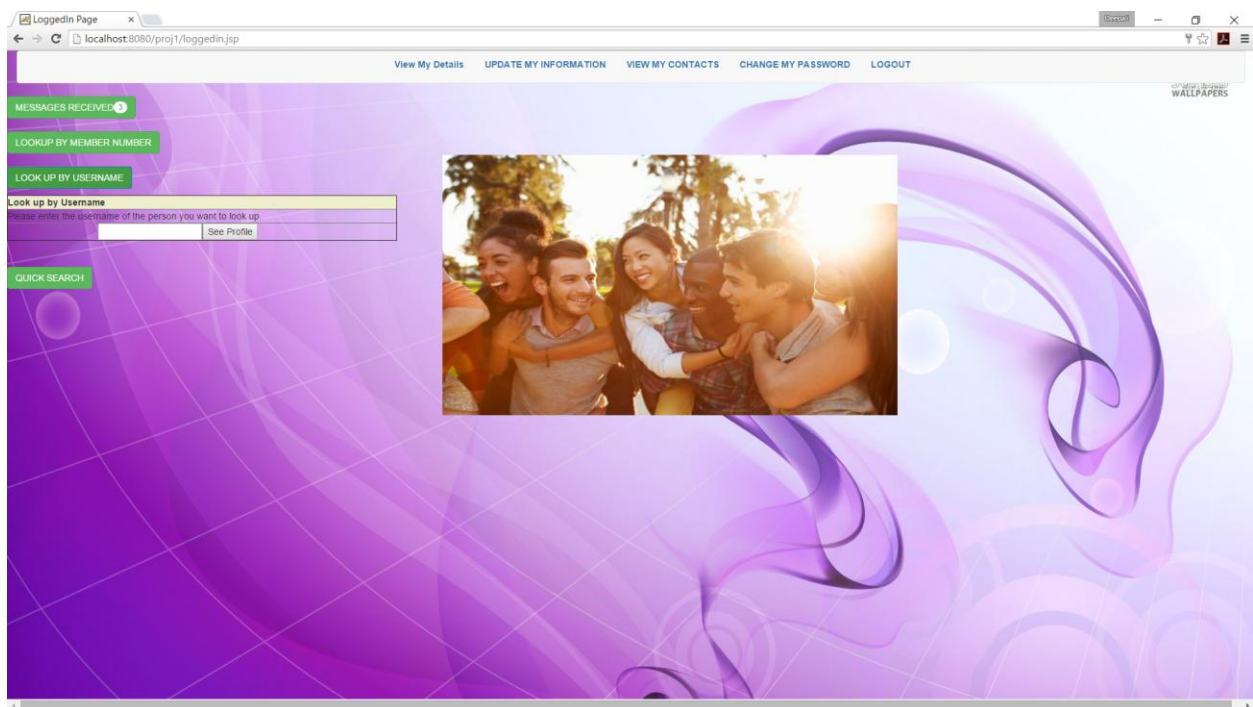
LoggedIn Page ×

localhost:8080/proj1/loggedin.jsp

View My Details UPDATE MY INFORMATION VIEW MY CONTACTS CHANGE MY PASSWORD LOGOUT

WALLPAPERS

MESSAGES RECEIVED 3

LOOKUP BY MEMBER NUMBER

LOOK UP BY USERNAME

Look up by Username

Please enter the username of the person you want to look up

See Profile

QUICK SEARCH